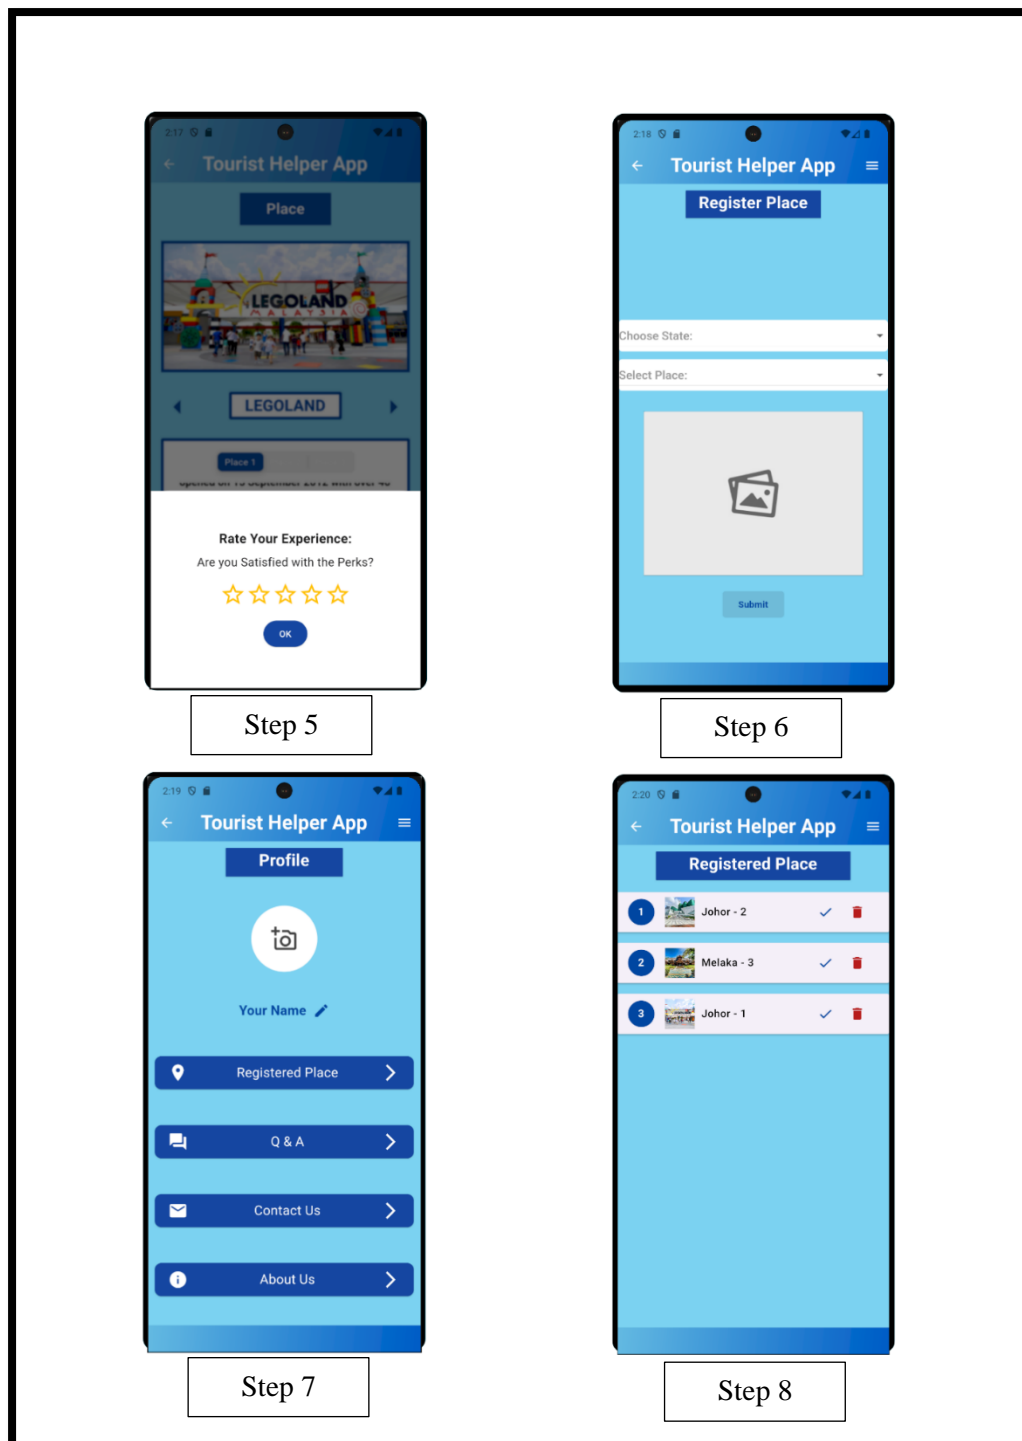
2:17

Tourist Helper App

Place

LEGOLAND
MALAYSIA

LEGOLAND

Place 1

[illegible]

Rate Your Experience:

Are you Satisfied with the Perks?

OK

Step 5

2:18

Tourist Helper App

Register Place

Choose State:

Select Place:

Submit

Step 6

2:19

Tourist Helper App

Profile

Your Name

Registered Place

Q & A

Contact Us

About Us

Step 7

2:20

Tourist Helper App

Registered Place

1 Johor - 2

2 Melaka - 3

3 Johor - 1

Step 8